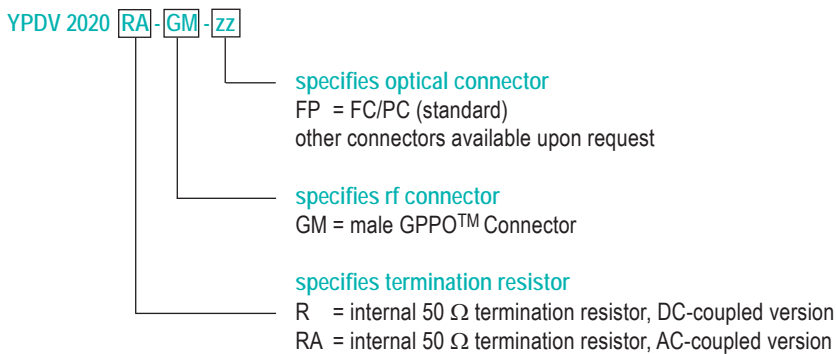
YPDV 2020 RA - GM - zz

specifies optical connector
FP = FC/PC (standard)
other connectors available upon request

specifies rf connector
GM = male GPPO$^{TM}$ Connector

specifies termination resistor
R = internal 50 $\Omega$ termination resistor, DC-coupled version
RA = internal 50 $\Omega$ termination resistor, AC-coupled version